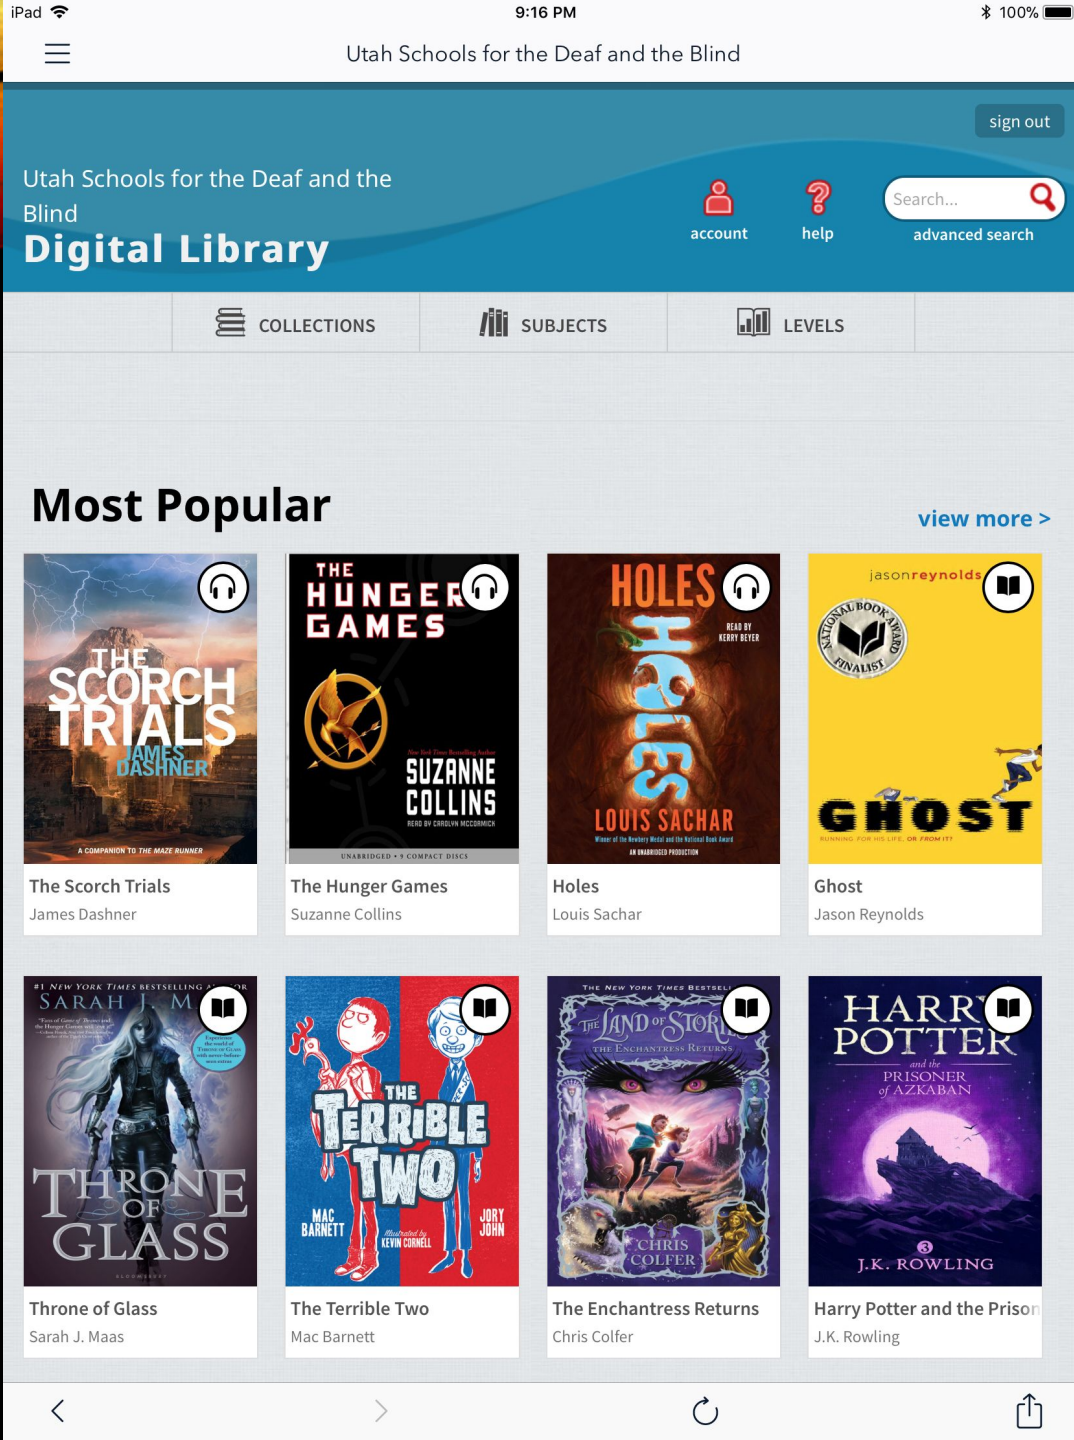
iPad 9:16 PM 100%

Utah Schools for the Deaf and the Blind

sign out

Utah Schools for the Deaf and the Blind
Digital Library

account help Search... advanced search

COLLECTIONS SUBJECTS LEVELS

Most Popular

view more >

THE SCORCH TRIALS JAMES DASHNER A COMPANION TO THE MAZE RUNNER

The Scorch Trials
James Dashner

THE HUNGER GAMES New York Times Bestselling Author SUZANNE COLLINS READ BY CAROLYN MCCORMICK UNABRIDGED • 9 COMPACT DISCS

The Hunger Games
Suzanne Collins

HOLES READ BY KERRY BEYER HOLES LOUIS SACHAR Winner of the Newbery Medal and the National Book Award AN UNABRIDGED PRODUCTION

Holes
Louis Sachar

jasonreynolds NATIONAL BOOK AWARD FINALIST GHOST RUNNING FOR HIS LIFE. OR FROM IT?

Ghost
Jason Reynolds

#1 NEW YORK TIMES BESTSELLING AUTHOR SARAH J. M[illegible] THRONE OF GLASS BLOOMSBURY

Throne of Glass
Sarah J. Maas

THE TERRIBLE TWO MAC BARNETT Illustrated by KEVIN CORNELL JORY JOHN

The Terrible Two
Mac Barnett

THE NEW YORK TIMES BESTSELL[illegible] The LAND of STORI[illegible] THE ENCHANTRESS RETURNS CHRIS COLFER

The Enchantress Returns
Chris Colfer

HARRY POTTER and the PRISONER of AZKABAN 3 J.K. ROWLING

Harry Potter and the Prison
J.K. Rowling